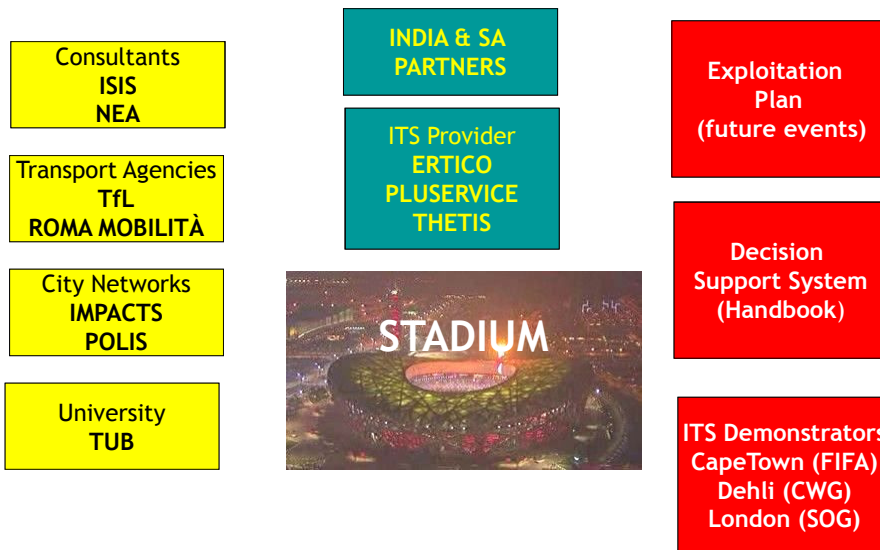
Consultants
ISIS
NEA

Transport Agencies
TfL
ROMA MOBILITÀ

City Networks
IMPACTS
POLIS

University
TUB

INDIA & SA
PARTNERS

ITS Provider
ERTICO
PLUSERVICE
THETIS

STADIUM

Exploitation
Plan
(future events)

Decision
Support System
(Handbook)

ITS Demonstrators
CapeTown (FIFA)
Dehli (CWG)
London (SOG)